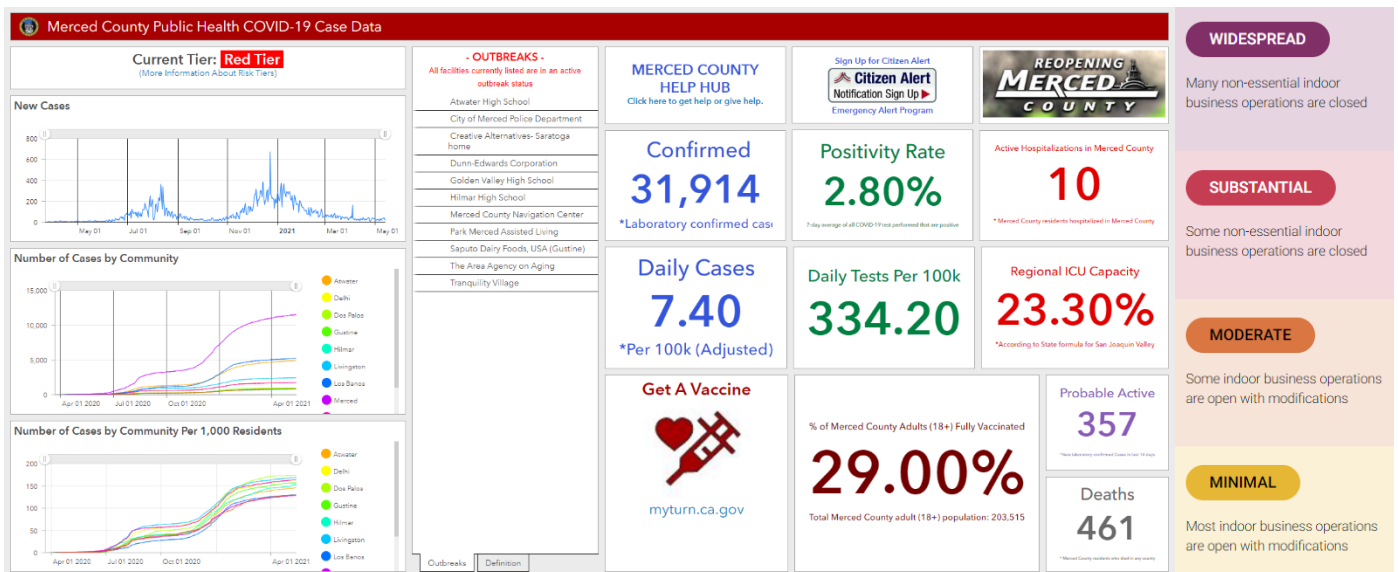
Merced County Public Health COVID-19 Case Data

Current Tier: Red Tier
(More Information About Risk Tiers)

New Cases

800
600
400
200
0
May 01 Jul 01 Sep 01 Nov 01 2021 Mar 01 May 01

Number of Cases by Community

15,000
10,000
5,000
0
Apr 01 2020 Jul 01 2020 Oct 01 2020 Apr 01 2021

Atwater
Delhi
Dos Palos
Gustine
Hilmar
Livingston
Los Banos
Merced

Number of Cases by Community Per 1,000 Residents

200
150
100
50
0
Apr 01 2020 Jul 01 2020 Oct 01 2020 Apr 01 2021

Atwater
Delhi
Dos Palos
Gustine
Hilmar
Livingston
Los Banos

- OUTBREAKS -
All facilities currently listed are in an active outbreak status

Atwater High School
City of Merced Police Department
Creative Alternatives- Saratoga home
Dunn-Edwards Corporation
Golden Valley High School
Hilmar High School
Merced County Navigation Center
Park Merced Assisted Living
Saputo Dairy Foods, USA (Gustine)
The Area Agency on Aging
Tranquility Village

Outbreaks Definition

MERCED COUNTY HELP HUB
Click here to get help or give help.

Sign Up for Citizen Alert
Citizen Alert
Notification Sign Up
Emergency Alert Program

REOPENING MERCED COUNTY

Confirmed
31,914
*Laboratory confirmed cas

Positivity Rate
2.80%
7-day average of all COVID-19 test performed that are positive

Active Hospitalizations in Merced County
10
* Merced County residents hospitalized in Merced County

Daily Cases
7.40
*Per 100k (Adjusted)

Daily Tests Per 100k
334.20

Regional ICU Capacity
23.30%
*According to State formula for San Joaquin Valley

Get A Vaccine
myturn.ca.gov

% of Merced County Adults (18+) Fully Vaccinated
29.00%
Total Merced County adult (18+) population: 203,515

Probable Active
357
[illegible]

Deaths
461
* Merced County residents who died in any county

WIDESPREAD
Many non-essential indoor business operations are closed

SUBSTANTIAL
Some non-essential indoor business operations are closed

MODERATE
Some indoor business operations are open with modifications

MINIMAL
Most indoor business operations are open with modifications